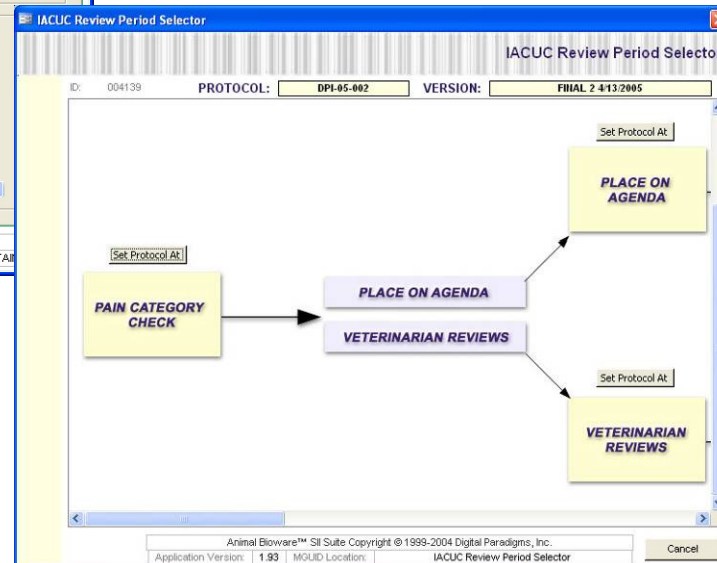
IACUC Review Period Selector

IACUC Review Period Selecto

ID: 004139 PROTOCOL: DPI-05-002 VERSION: FINAL 2 4/13/2005

Set Protocol At

PLACE ON AGENDA

Set Protocol At

PAIN CATEGORY CHECK

PLACE ON AGENDA

VETERINARIAN REVIEWS

Set Protocol At

VETERINARIAN REVIEWS

Animal Bioware™ SII Suite Copyright © 1999-2004 Digital Paradigms, Inc.

Application Version: 1.93 MGUID Location: IACUC Review Period Selector

Cancel